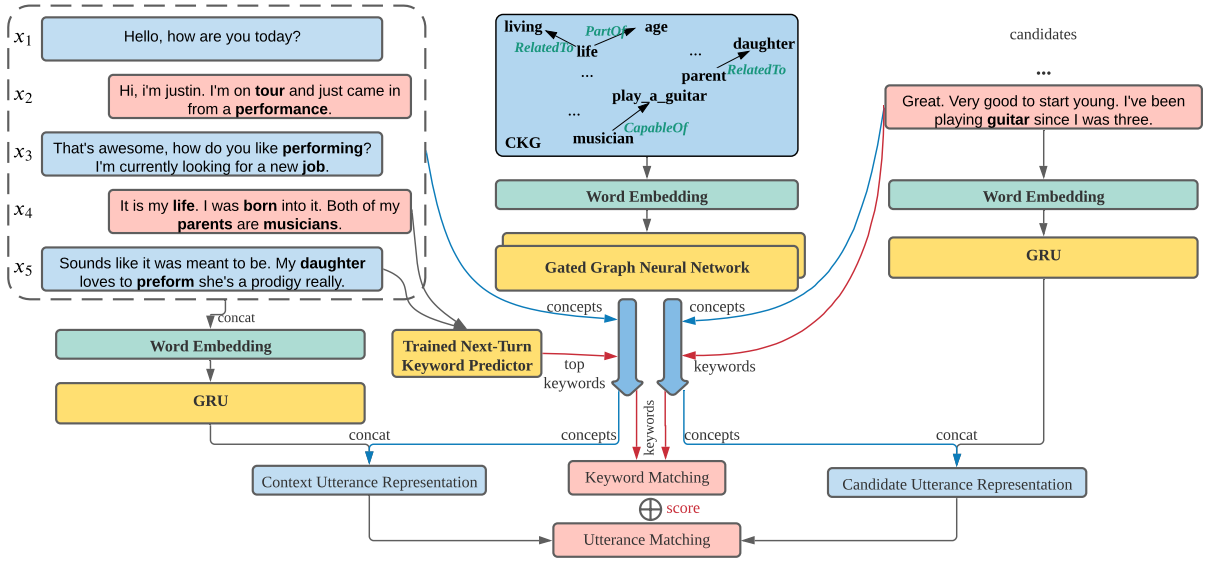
$x_1$ Hello, how are you today?

$x_2$ Hi, i'm justin. I'm on **tour** and just came in from a **performance**.

$x_3$ That's awesome, how do you like **performing**? I'm currently looking for a new **job**.

$x_4$ It is my **life**. I was **born** into it. Both of my **parents** are **musicians**.

$x_5$ Sounds like it was meant to be. My **daughter** loves to **preform** she's a prodigy really.

living RelatedTo life PartOf age ... daughter parent RelatedTo ... play_a_guitar ... CKG musician CapableOf

candidates

...

Great. Very good to start young. I've been playing **guitar** since I was three.

Word Embedding

Gated Graph Neural Network

Word Embedding

GRU

concat

Word Embedding

GRU

concepts

concepts

Trained Next-Turn Keyword Predictor

top keywords

keywords

keywords

concat

concepts

concepts

concat

Context Utterance Representation

Keyword Matching

Candidate Utterance Representation

$\oplus$ score

Utterance Matching